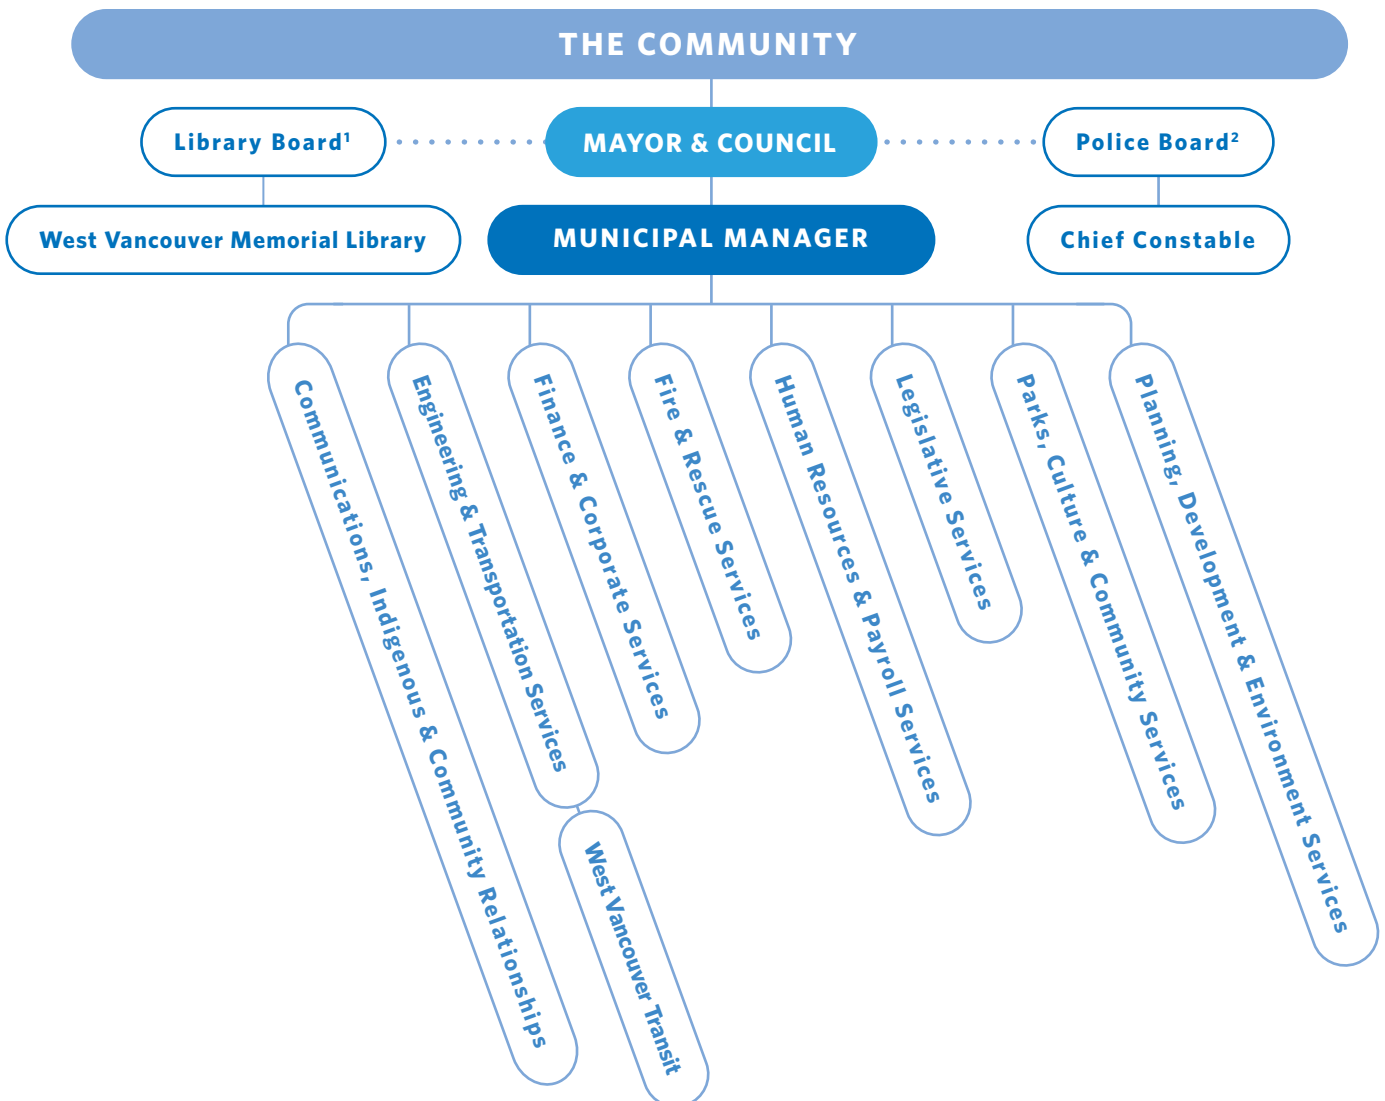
THE COMMUNITY

Library Board$^1$

MAYOR & COUNCIL

Police Board$^2$

West Vancouver Memorial Library

MUNICIPAL MANAGER

Chief Constable

Communications, Indigenous & Community Relationships

Engineering & Transportation Services

West Vancouver Transit

Finance & Corporate Services

Fire & Rescue Services

Human Resources & Payroll Services

Legislative Services

Parks, Culture & Community Services

Planning, Development & Environment Services